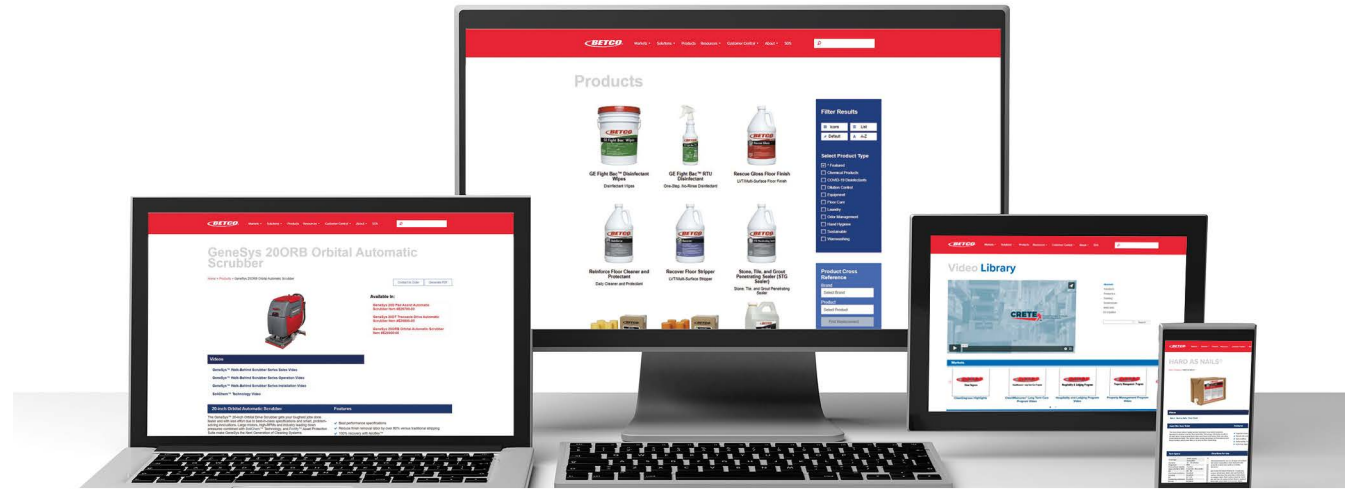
BETCO Markets Solutions Products Resources Customer Central About

Products

GE Fight Bac™ Disinfectant Wipes
Disinfectant Wipes

GE Fight Bac™ RTU Disinfectant
One-Step, No-Rinse Disinfectant

Rescue Gloss Floor Finish
LVT/Multi-Surface Floor Finish

Reinforce Floor Cleaner and Protectant
Daily Cleaner and Protectant

Recover Floor Stripper
LVT/Multi-Surface Stripper

Stone, Tile, and Grout Penetrating Sealer (STG Sealer)
Stone, Tile, and Grout Penetrating Sealer

Filter Results
Icons List
Default A-Z

Select Product Type
Featured
Chemical Products
COVID-19 Disinfectants
Dilution Control
Equipment
Floor Care
Laundry
Odor Management
Hand Hygiene
Sustainable
Warewashing

Product Cross Reference
Brand
Select Brand
Product
Select Product
Find Replacement

BETCO

GeneSys 20ORB Orbital Automatic Scrubber

Available In:

Videos
GeneSys™ Walk-Behind Scrubber Series Sales Video
GeneSys™ Walk-Behind Scrubber Series Operation Video
GeneSys™ Walk-Behind Scrubber Series Installation Video
SmArt™ Technology Video

20-inch Orbital Automatic Scrubber

Features

BETCO

Video Library

CRETE

BETCO

HARD AS NAILS